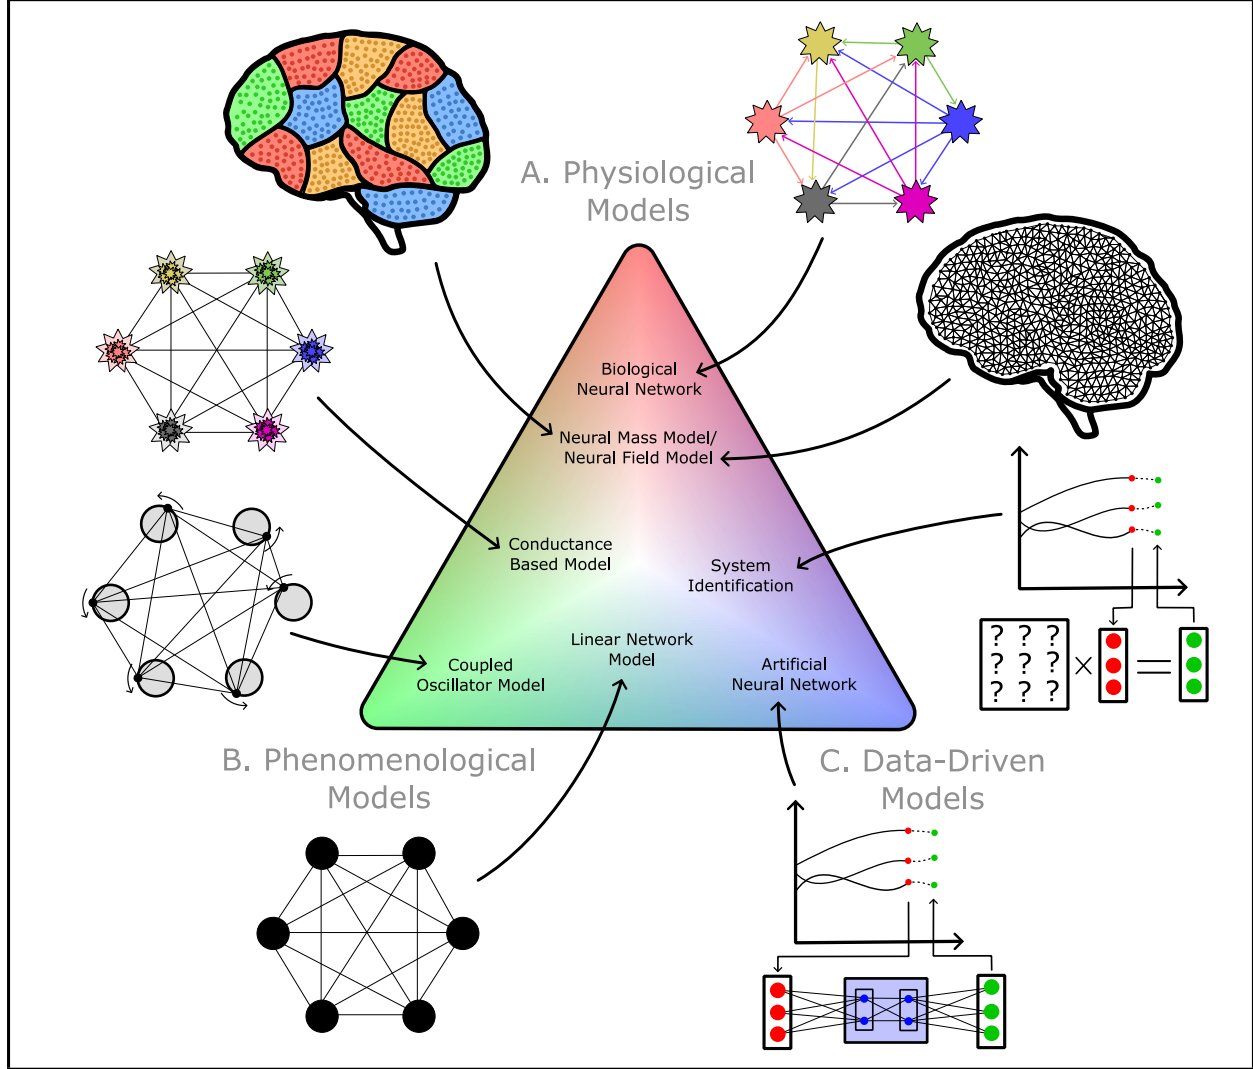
A. Physiological Models

Biological Neural Network

Neural Mass Model/ Neural Field Model

Conductance Based Model

System Identification

Linear Network Model

Coupled Oscillator Model

Artificial Neural Network

? ? ?
? ? ?
? ? ?

×

=

B. Phenomenological Models

C. Data-Driven Models